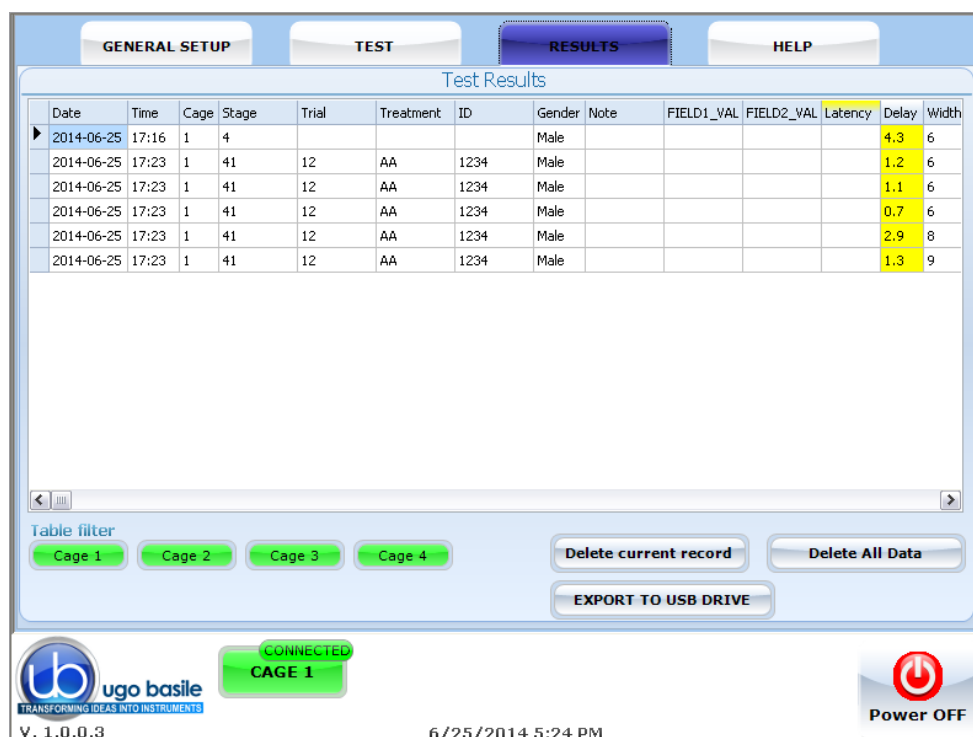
GENERAL SETUP TEST RESULTS HELP

Test Results

| Date | Time | Cage | Stage | Trial | Treatment | ID | Gender | Note | FIELD1_VAL | FIELD2_VAL | Latency | Delay | Width |
|---|---|---|---|---|---|---|---|---|---|---|---|---|---|
| 2014-06-25 | 17:16 | 1 | 4 | | | | Male | | | | | 4.3 | 6 |
| 2014-06-25 | 17:23 | 1 | 41 | 12 | AA | 1234 | Male | | | | | 1.2 | 6 |
| 2014-06-25 | 17:23 | 1 | 41 | 12 | AA | 1234 | Male | | | | | 1.1 | 6 |
| 2014-06-25 | 17:23 | 1 | 41 | 12 | AA | 1234 | Male | | | | | 0.7 | 6 |
| 2014-06-25 | 17:23 | 1 | 41 | 12 | AA | 1234 | Male | | | | | 2.9 | 8 |
| 2014-06-25 | 17:23 | 1 | 41 | 12 | AA | 1234 | Male | | | | | 1.3 | 9 |

Table filter
Cage 1 Cage 2 Cage 3 Cage 4

Delete current record
Delete All Data
EXPORT TO USB DRIVE

ugo basile
TRANSFORMING IDEAS INTO INSTRUMENTS

CONNECTED
CAGE 1

Power OFF

V. 1.0.0.3
6/25/2014 5:24 PM